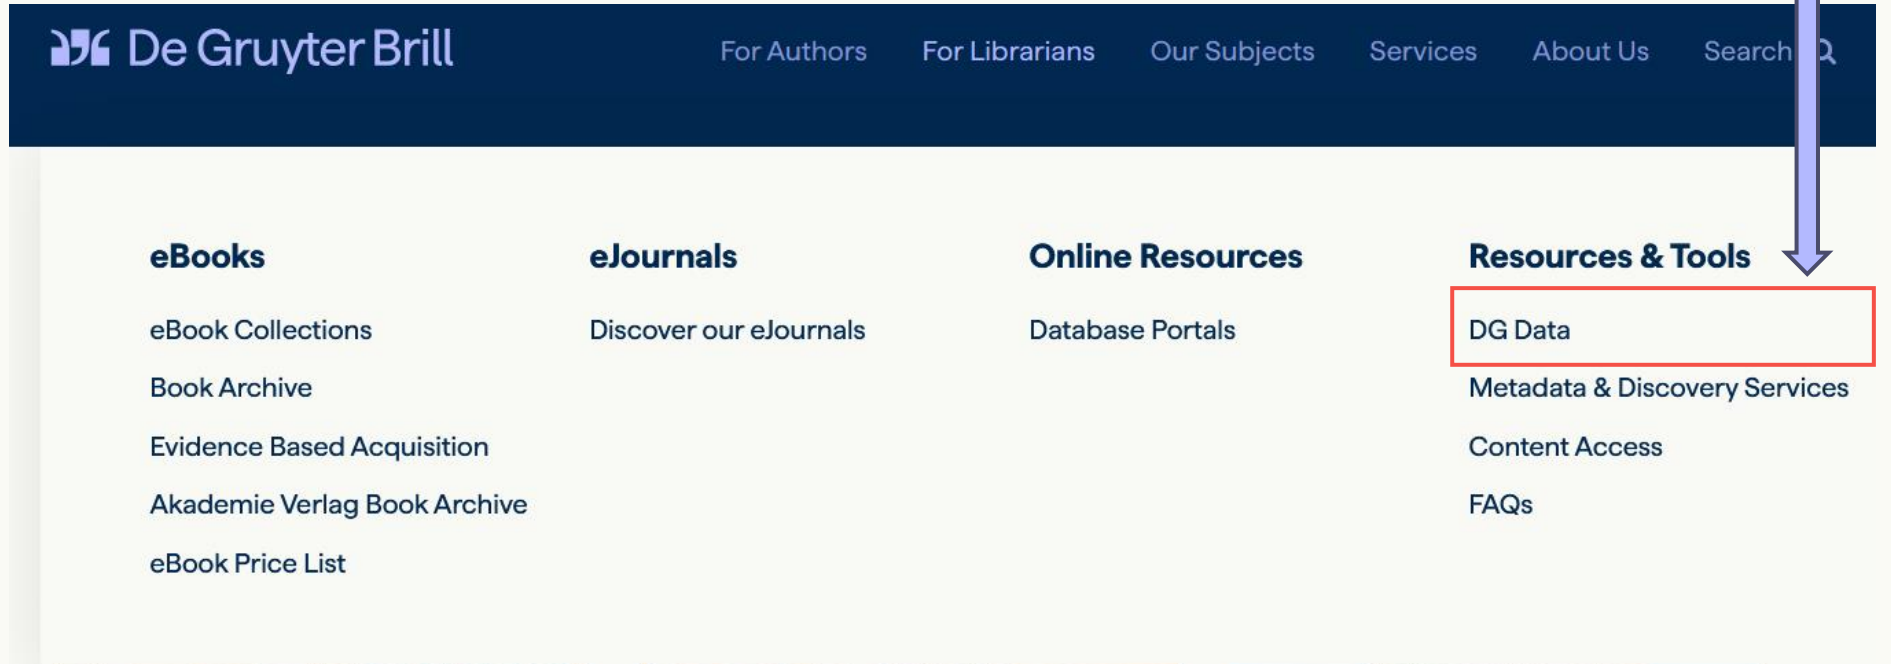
De Gruyter Brill

For Authors For Librarians Our Subjects Services About Us Search

eBooks

eBook Collections

Book Archive

Evidence Based Acquisition

Akademie Verlag Book Archive

eBook Price List

eJournals

Discover our eJournals

Online Resources

Database Portals

Resources & Tools

DG Data

Metadata & Discovery Services

Content Access

FAQs